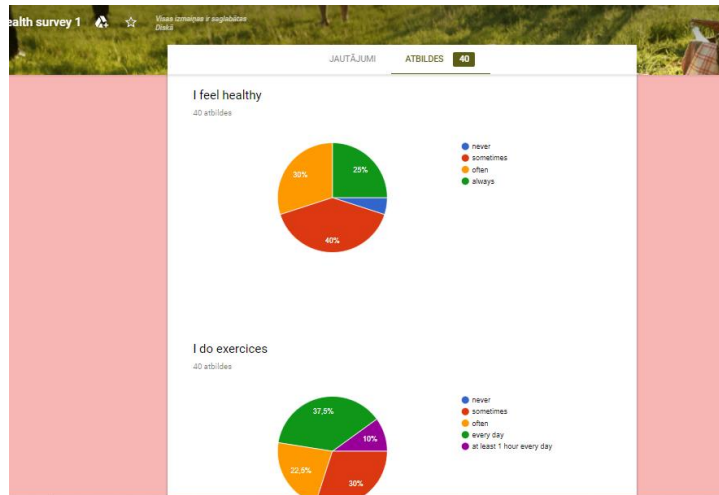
ealth survey 1

Visas izmaiņas ir saglabātas Diskā

JAUTĀJUMI ATBILDES 40

I feel healthy

40 atbildes

30%
25%
40%

never
sometimes
often
always

I do exercices

40 atbildes

37,5%
10%
22,5%
30%

never
sometimes
often
every day
at least 1 hour every day